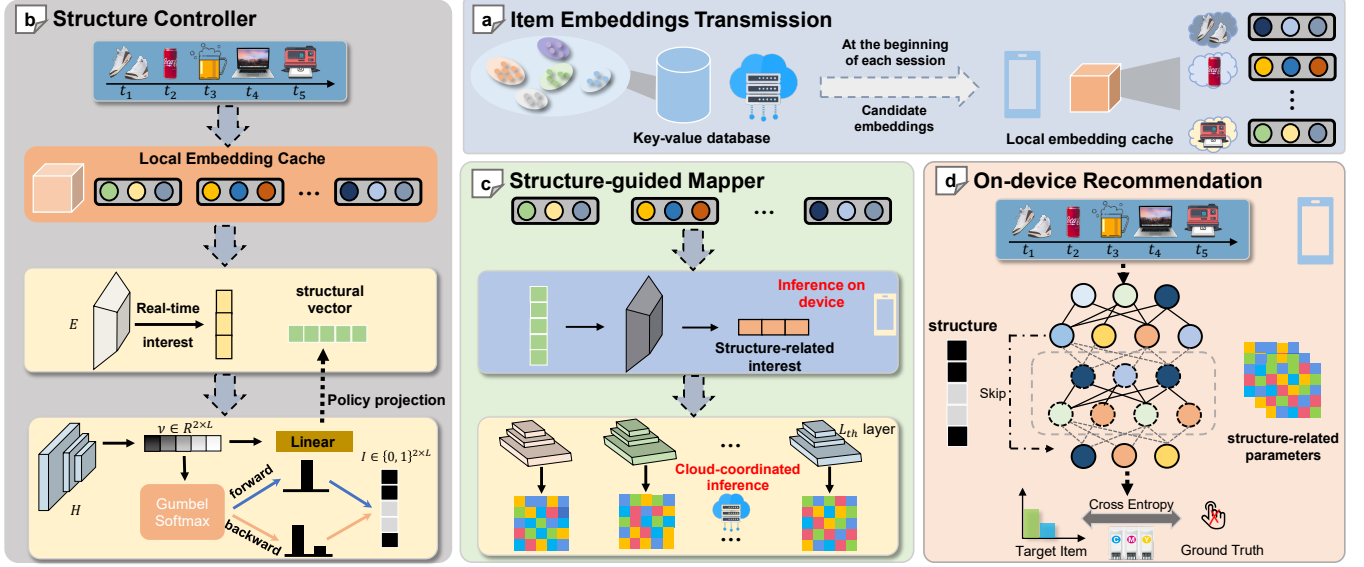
b Structure Controller

$t_1$ $t_2$ $t_3$ $t_4$ $t_5$

Local Embedding Cache

...

$E$ Real-time interest

structural vector

Policy projection

$v \in R^{2 \times L}$

Linear

$I \in \{0,1\}^{2 \times L}$

$H$

Gumbel Softmax

forward

backward

a Item Embeddings Transmission

Key-value database

At the beginning of each session

Candidate embeddings

Local embedding cache

c Structure-guided Mapper

...

Inference on device

Structure-related interest

... $L_{th}$ layer

Cloud-coordinated inference

...

d On-device Recommendation

$t_1$ $t_2$ $t_3$ $t_4$ $t_5$

structure

Skip

structure-related parameters

Cross Entropy

Target Item

Ground Truth